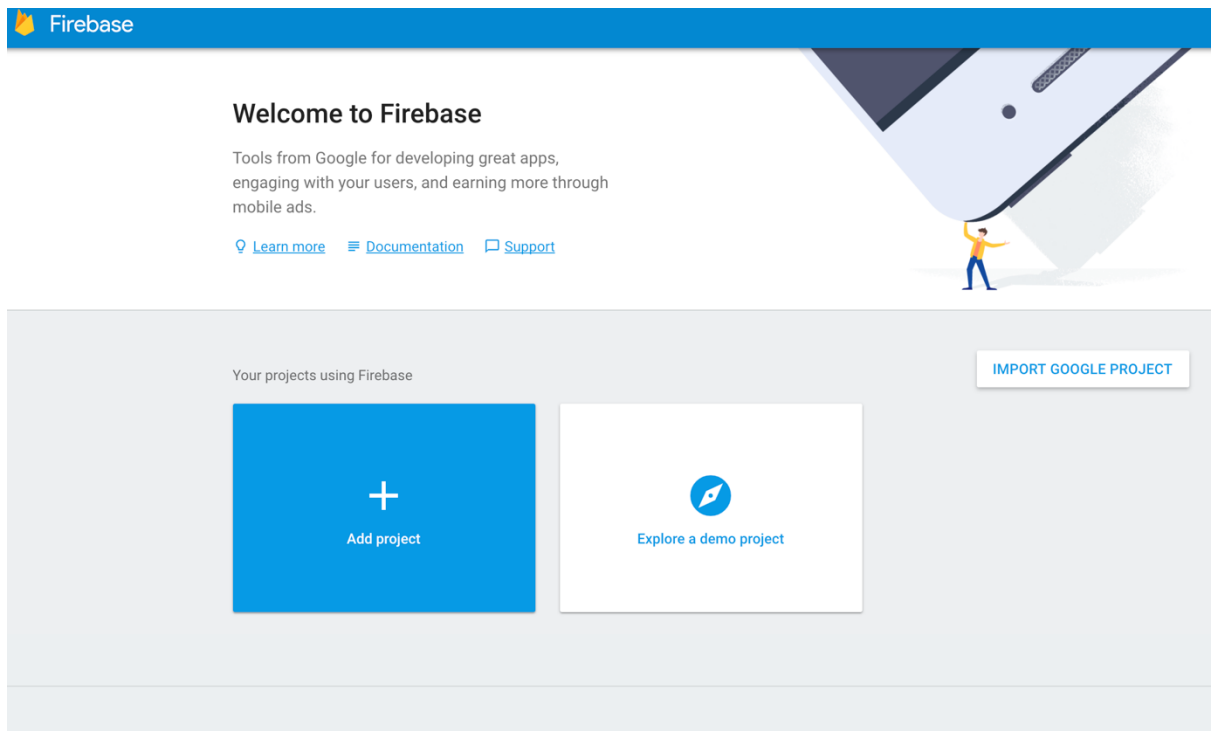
Firebase

Welcome to Firebase

Tools from Google for developing great apps, engaging with your users, and earning more through mobile ads.

Learn more Documentation Support

Your projects using Firebase

IMPORT GOOGLE PROJECT

+
Add project

Explore a demo project